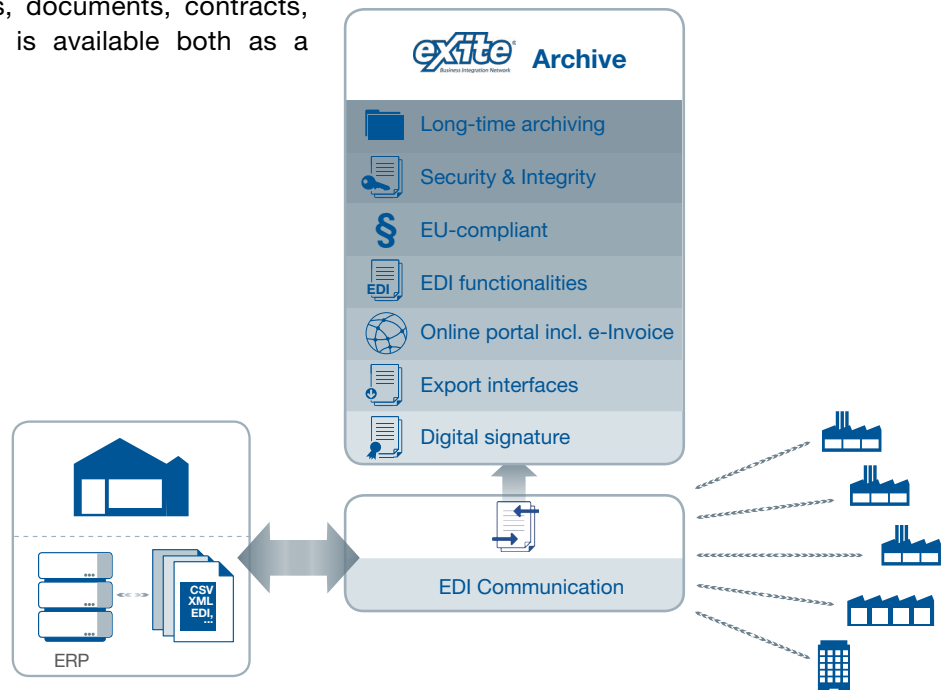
s, documents, contracts, is available both as a

eXite Business Integration Network Archive

Long-time archiving

Security & Integrity

§ EU-compliant

EDI EDI functionalities

Online portal incl. e-Invoice

Export interfaces

Digital signature

CSV
XML
EDI,
...

ERP

EDI Communication